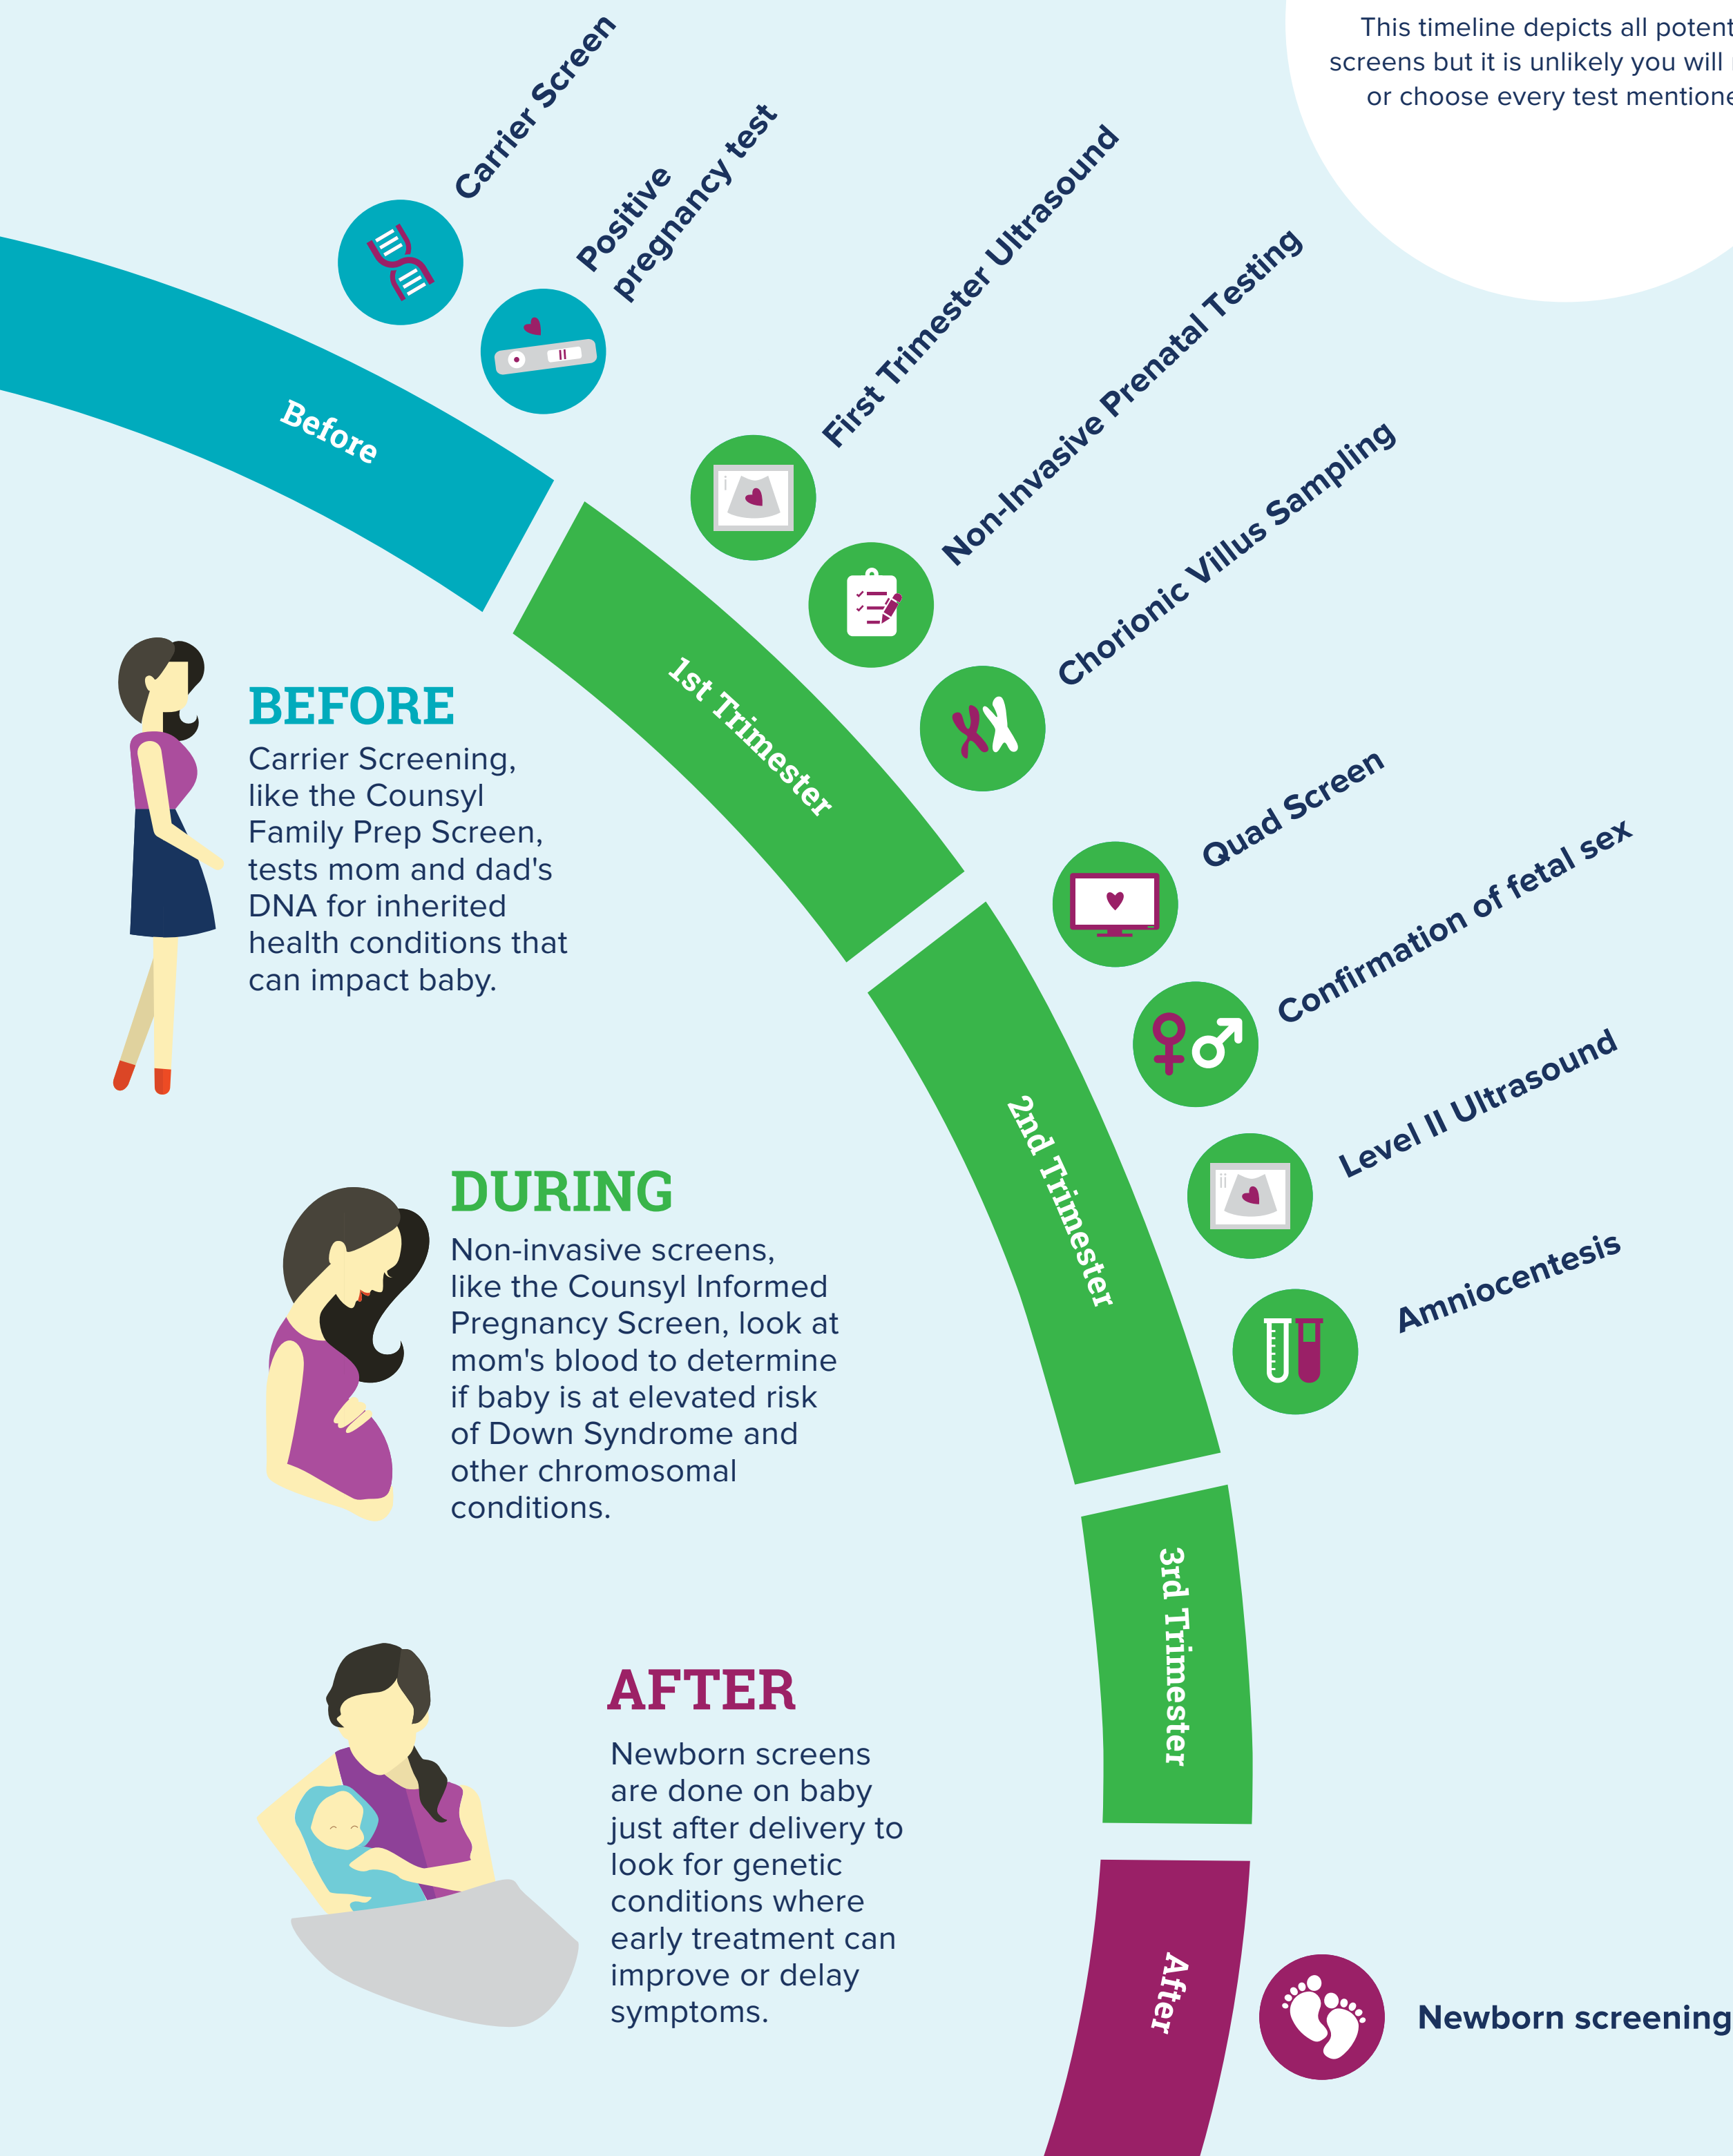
This timeline depicts all potent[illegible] screens but it is unlikely you will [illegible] or choose every test mentione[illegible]

Carrier Screen

Positive pregnancy test

First Trimester Ultrasound

Non-Invasive Prenatal Testing

Chorionic Villus Sampling

Quad Screen

Confirmation of fetal sex

Level II Ultrasound

Amniocentesis

Newborn screening

Before

1st Trimester

2nd Trimester

3rd Trimester

After

BEFORE

Carrier Screening, like the Counsyl Family Prep Screen, tests mom and dad's DNA for inherited health conditions that can impact baby.

DURING

Non-invasive screens, like the Counsyl Informed Pregnancy Screen, look at mom's blood to determine if baby is at elevated risk of Down Syndrome and other chromosomal conditions.

AFTER

Newborn screens are done on baby just after delivery to look for genetic conditions where early treatment can improve or delay symptoms.